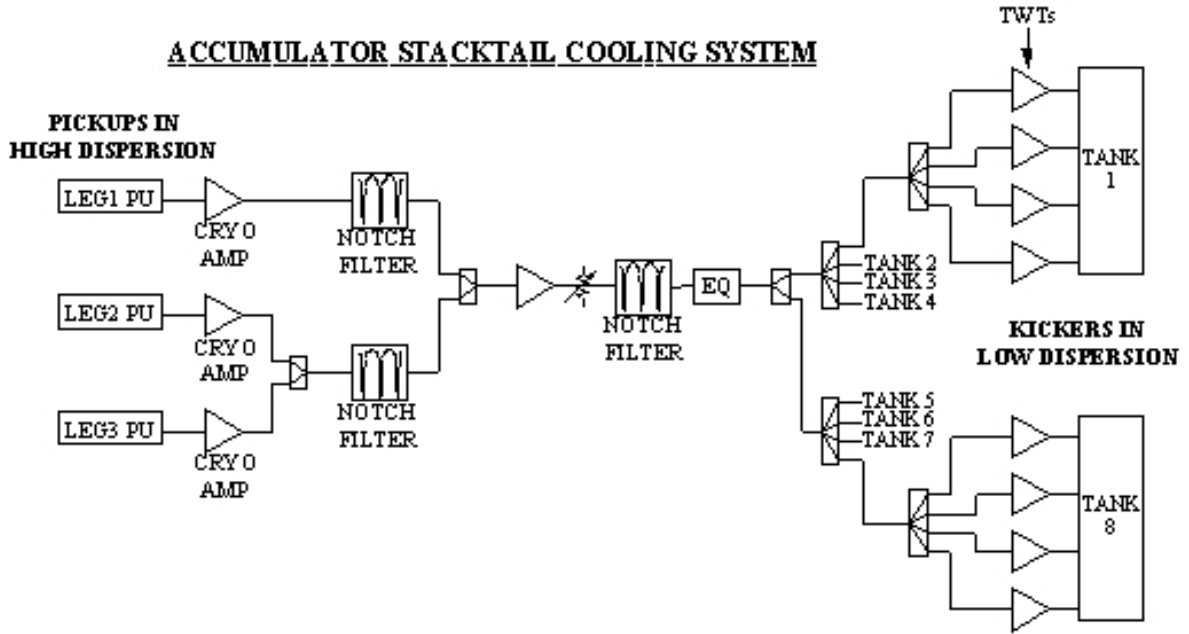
ACCUMULATOR STACKTAIL COOLING SYSTEM

TWTs

PICKUPS IN HIGH DISPERSION

LEG1 PU

CRYO AMP

NOTCH FILTER

LEG2 PU

CRYO AMP

NOTCH FILTER

LEG3 PU

CRYO AMP

NOTCH FILTER

EQ

TANK 1

TANK 2
TANK 3
TANK 4

KICKERS IN LOW DISPERSION

TANK 5
TANK 6
TANK 7

TANK 8